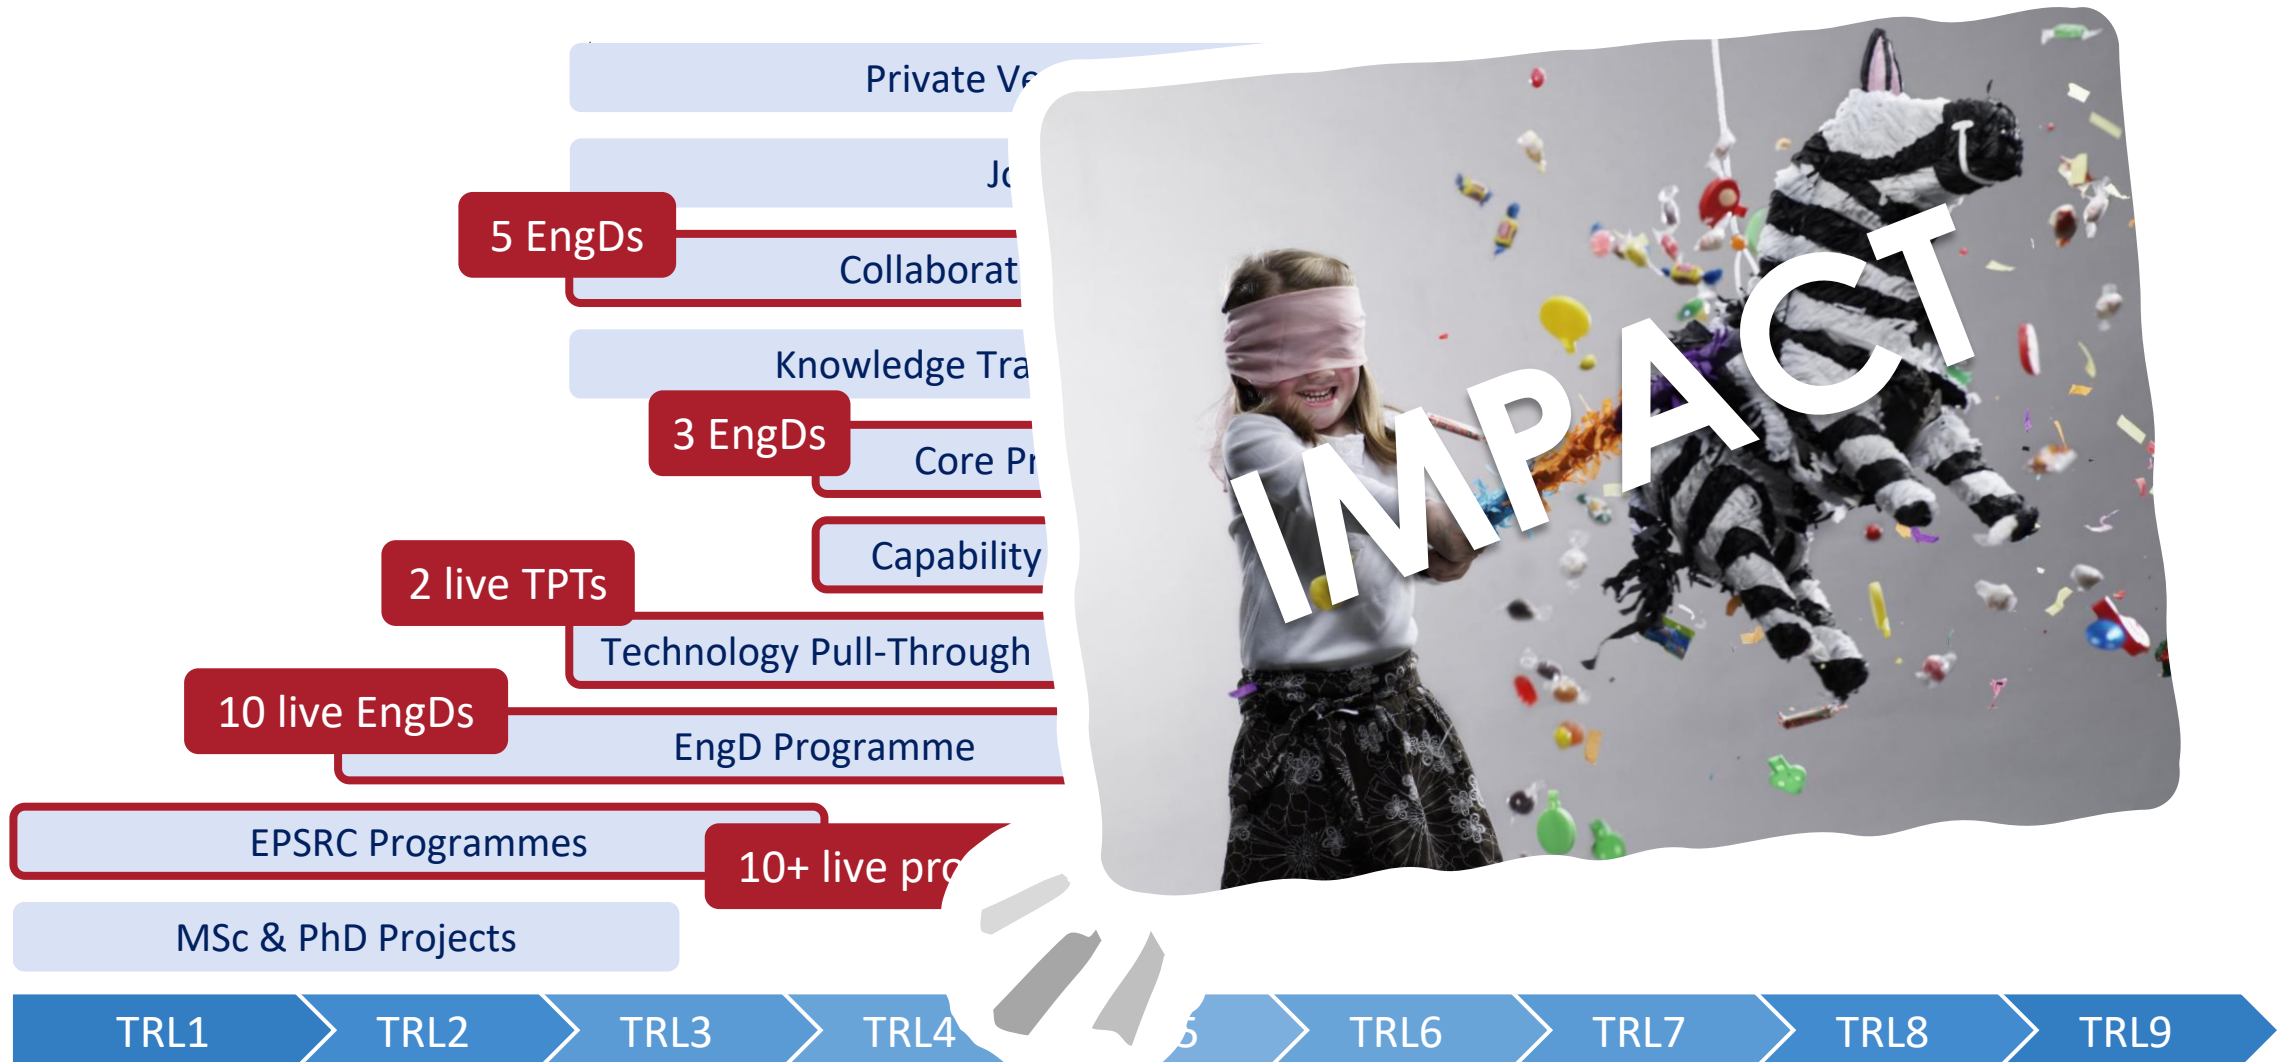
Private Ve

Jo

5 EngDs

Collaborat

Knowledge Tra

3 EngDs

Core Pr

Capability

2 live TPTs

Technology Pull-Through

10 live EngDs

EngD Programme

EPSRC Programmes

10+ live pro

MSc & PhD Projects

IMPACT

TRL1 TRL2 TRL3 TRL4 5 TRL6 TRL7 TRL8 TRL9